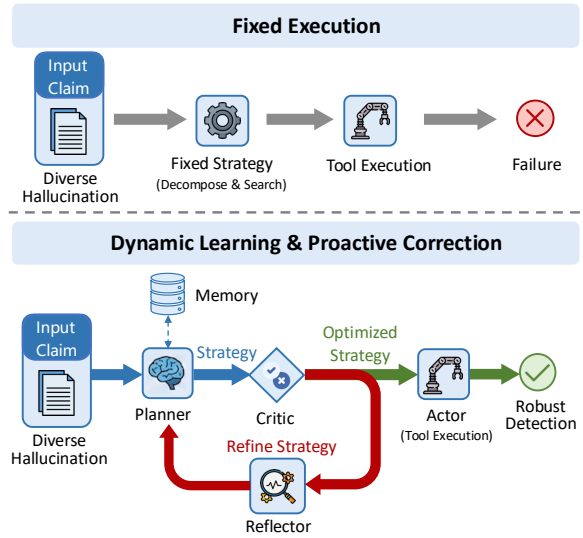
Fixed Execution

Input Claim

Diverse Hallucination

Fixed Strategy
(Decompose & Search)

Tool Execution

Failure

Dynamic Learning & Proactive Correction

Memory

Input Claim

Diverse Hallucination

Planner

Strategy

Critic

Optimized Strategy

Actor
(Tool Execution)

Robust Detection

Refine Strategy

Reflector